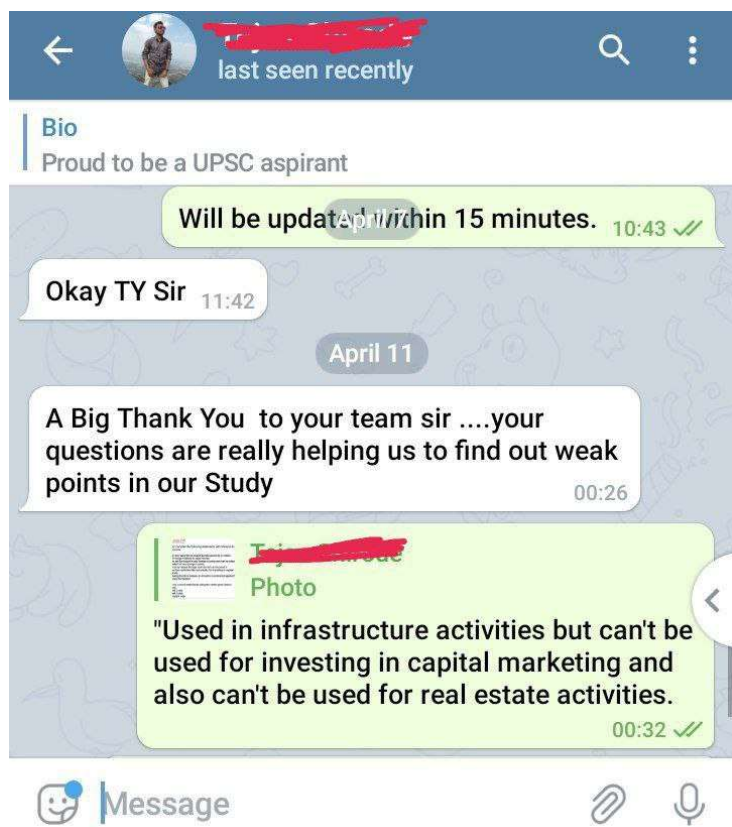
last seen recently

Bio
Proud to be a UPSC aspirant

Will be updated within 15 minutes. 10:43

Okay TY Sir 11:42

April 11

A Big Thank You to your team sir ....your questions are really helping us to find out weak points in our Study 00:26

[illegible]
Photo
"Used in infrastructure activities but can't be used for investing in capital marketing and also can't be used for real estate activities. 00:32

Message